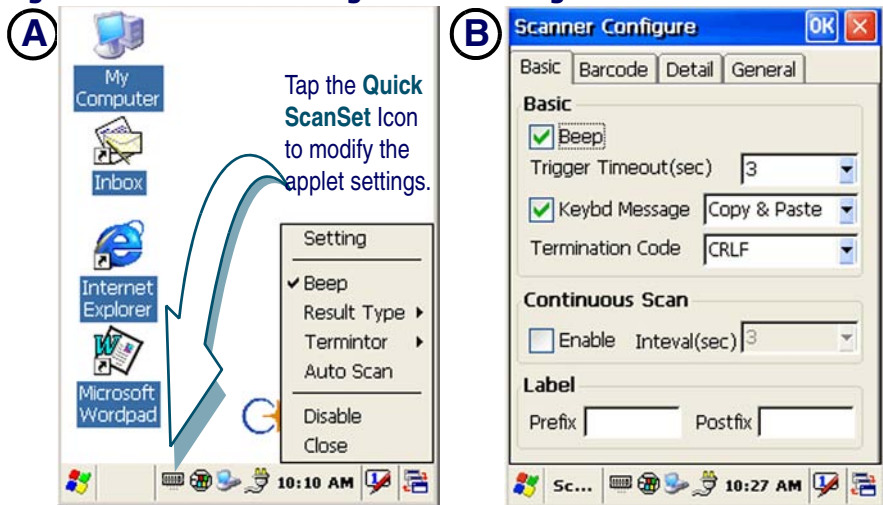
A

My Computer

Inbox

Internet Explorer

Microsoft Wordpad

Tap the **Quick ScanSet** Icon to modify the applet settings.

Setting

✔ Beep

Result Type ▸

Termintor ▸

Auto Scan

Disable

Close

10:10 AM

B

Scanner Configure

OK

Basic | Barcode | Detail | General

Basic

✔ Beep

Trigger Timeout(sec) 3

✔ Keybd Message Copy & Paste

Termination Code CRLF

Continuous Scan

Enable Inteval(sec) 3

Label

Prefix

Postfix

Sc...

10:27 AM